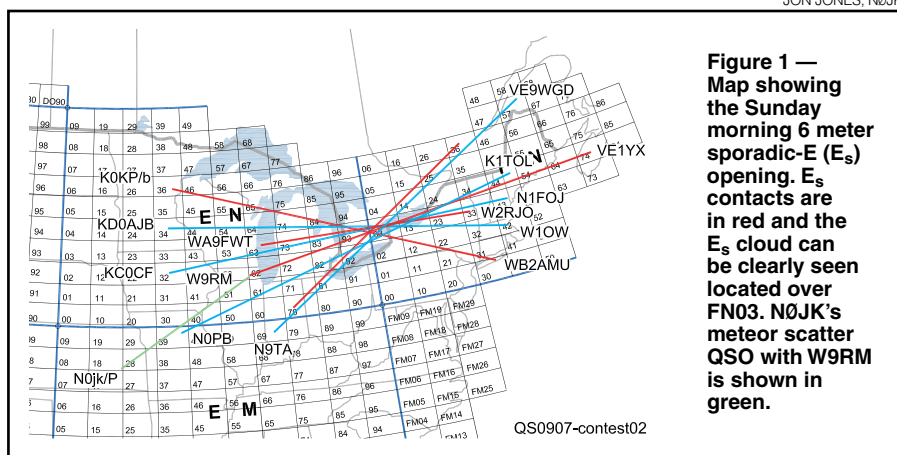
JON JONES, NØJK

Figure 1 — Map showing the Sunday morning 6 meter sporadic-E ($E_s$) opening. $E_s$ contacts are in red and the $E_s$ cloud can be clearly seen located over FN03. NØJK's meteor scatter QSO with W9RM is shown in green.

VE9WGD
VE1YX
K1TOL
N
N1FOJ
W2RJO
W1OW
WB2AMU
K0KP/b
KD0AJB
E N
WA9FWT
KC0CF
W9RM
N0PB
N9TA
N0jk/P
E M
DO90
FM09 FM19 FM29
FM08 FM18 FM28
FM07 FM17 FM27
FM06 FM16 FM26
FM05 FM15 FM25
FM04 FM14
FM13
QS0907-contest02